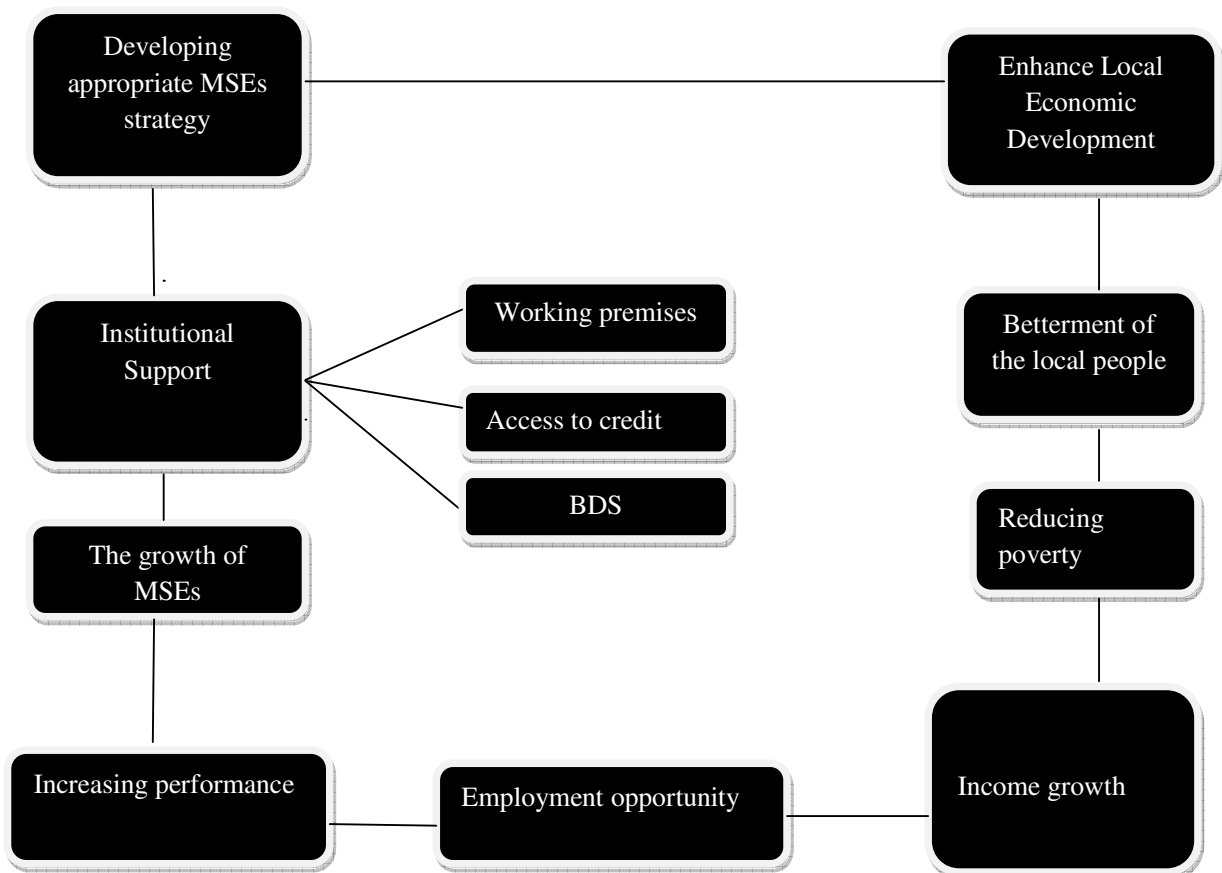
Developing appropriate MSEs strategy

Enhance Local Economic Development

Institutional Support

Working premises

Access to credit

BDS

Betterment of the local people

Reducing poverty

The growth of MSEs

Increasing performance

Employment opportunity

Income growth